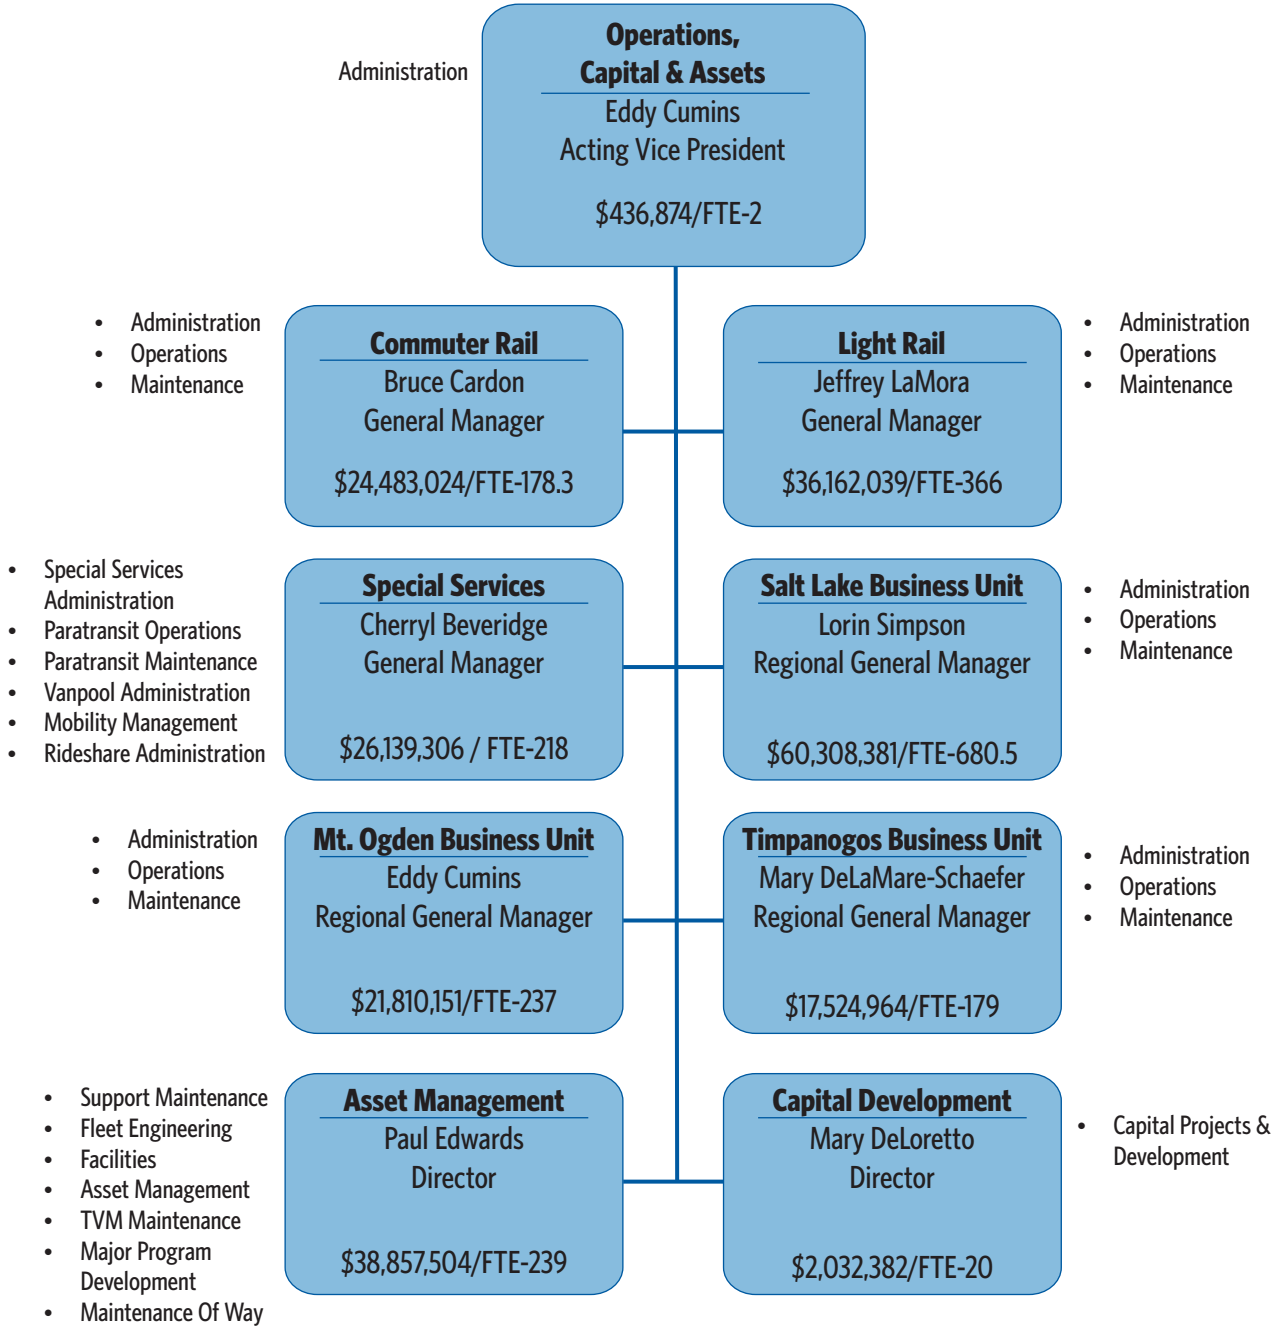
Administration

Operations, Capital & Assets
Eddy Cumins
Acting Vice President

$436,874/FTE-2

- Administration
- Operations
- Maintenance

Commuter Rail
Bruce Cardon
General Manager

$24,483,024/FTE-178.3

Light Rail
Jeffrey LaMora
General Manager

$36,162,039/FTE-366

- Administration
- Operations
- Maintenance

- Special Services Administration
- Paratransit Operations
- Paratransit Maintenance
- Vanpool Administration
- Mobility Management
- Rideshare Administration

Special Services
Cherryl Beveridge
General Manager

$26,139,306 / FTE-218

Salt Lake Business Unit
Lorin Simpson
Regional General Manager

$60,308,381/FTE-680.5

- Administration
- Operations
- Maintenance

- Administration
- Operations
- Maintenance

Mt. Ogden Business Unit
Eddy Cumins
Regional General Manager

$21,810,151/FTE-237

Timpanogos Business Unit
Mary DeLaMare-Schaefer
Regional General Manager

$17,524,964/FTE-179

- Administration
- Operations
- Maintenance

- Support Maintenance
- Fleet Engineering
- Facilities
- Asset Management
- TVM Maintenance
- Major Program Development
- Maintenance Of Way

Asset Management
Paul Edwards
Director

$38,857,504/FTE-239

Capital Development
Mary DeLoretto
Director

$2,032,382/FTE-20

- Capital Projects & Development